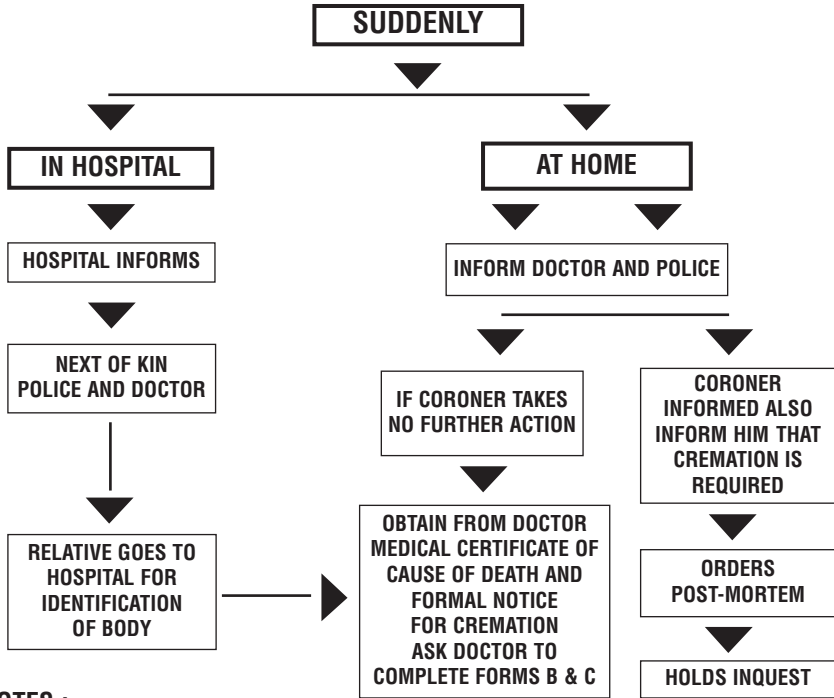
SUDDENLY

IN HOSPITAL

HOSPITAL INFORMS

NEXT OF KIN POLICE AND DOCTOR

RELATIVE GOES TO HOSPITAL FOR IDENTIFICATION OF BODY

AT HOME

INFORM DOCTOR AND POLICE

IF CORONER TAKES NO FURTHER ACTION

OBTAIN FROM DOCTOR MEDICAL CERTIFICATE OF CAUSE OF DEATH AND FORMAL NOTICE FOR CREMATION ASK DOCTOR TO COMPLETE FORMS B & C

CORONER INFORMED ALSO INFORM HIM THAT CREMATION IS REQUIRED

ORDERS POST-MORTEM

HOLDS INQUEST

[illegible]OTES :